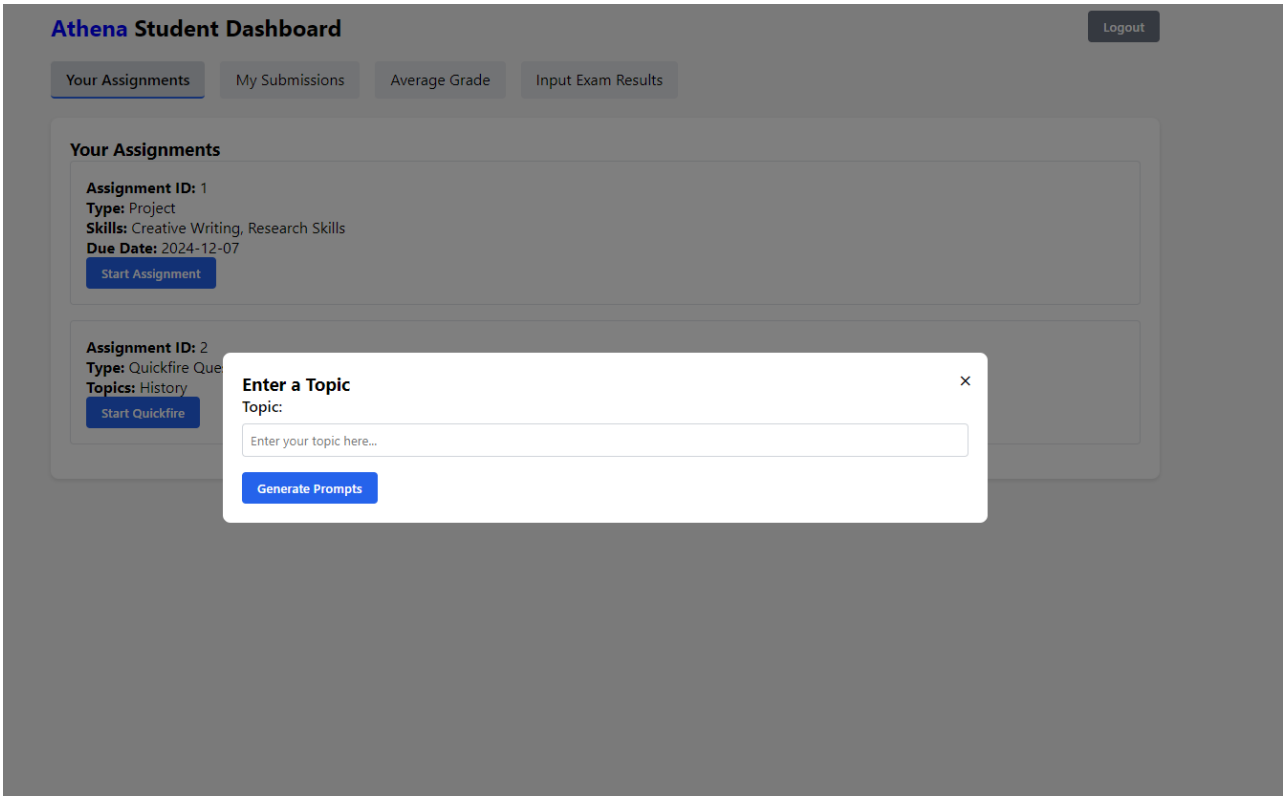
Athena Student Dashboard

Logout

Your Assignments | My Submissions | Average Grade | Input Exam Results

Your Assignments

**Assignment ID:** 1
**Type:** Project
**Skills:** Creative Writing, Research Skills
**Due Date:** 2024-12-07

Start Assignment

**Assignment ID:** 2
**Type:** Quickfire Que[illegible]
**Topics:** History

Start Quickfire

Enter a Topic

×

Topic:

Enter your topic here...

Generate Prompts